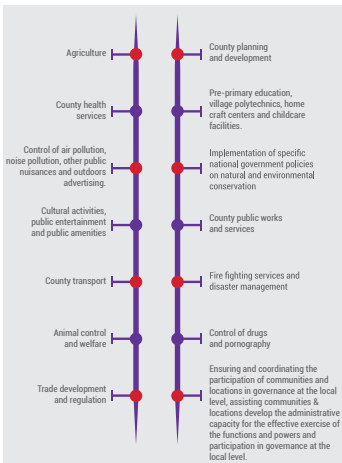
Agriculture

County health services

Control of air pollution, noise pollution, other public nuisances and outdoors advertising.

Cultural activities, public entertainment and public amenities

County transport

Animal control and welfare

Trade development and regulation

County planning and development

Pre-primary education, village polytechnics, home craft centers and childcare facilities.

Implementation of specific national government policies on natural and environmental conservation

County public works and services

Fire fighting services and disaster management

Control of drugs and pornography

Ensuring and coordinating the participation of communities and locations in governance at the local level, assisting communities & locations develop the administrative capacity for the effective exercise of the functions and powers and participation in governance at the local level.